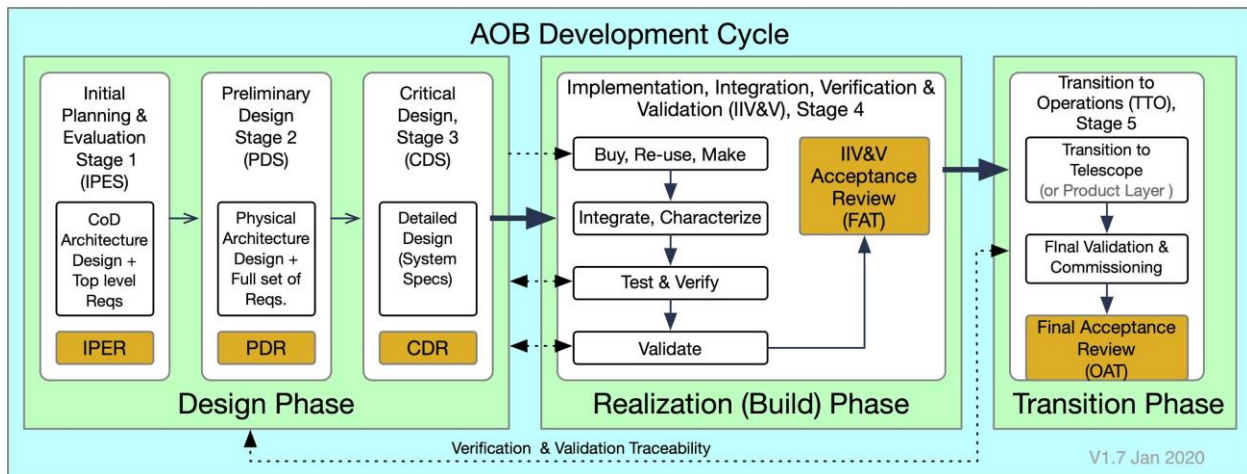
AOB Development Cycle

Initial Planning & Evaluation Stage 1 (IPES)

CoD Architecture Design + Top level Reqs

IPER

Preliminary Design Stage 2 (PDS)

Physical Architecture Design + Full set of Reqs.

PDR

Critical Design, Stage 3 (CDS)

Detailed Design (System Specs)

CDR

Design Phase

Implementation, Integration, Verification & Validation (IIV&V), Stage 4

Buy, Re-use, Make

Integrate, Characterize

Test & Verify

Validate

IIV&V Acceptance Review (FAT)

Realization (Build) Phase

Transition to Operations (TTO), Stage 5

Transition to Telescope (or Product Layer )

FInal Validation & Commissioning

Final Acceptance Review (OAT)

Transition Phase

Verification & Validation Traceability

V1.7 Jan 2020